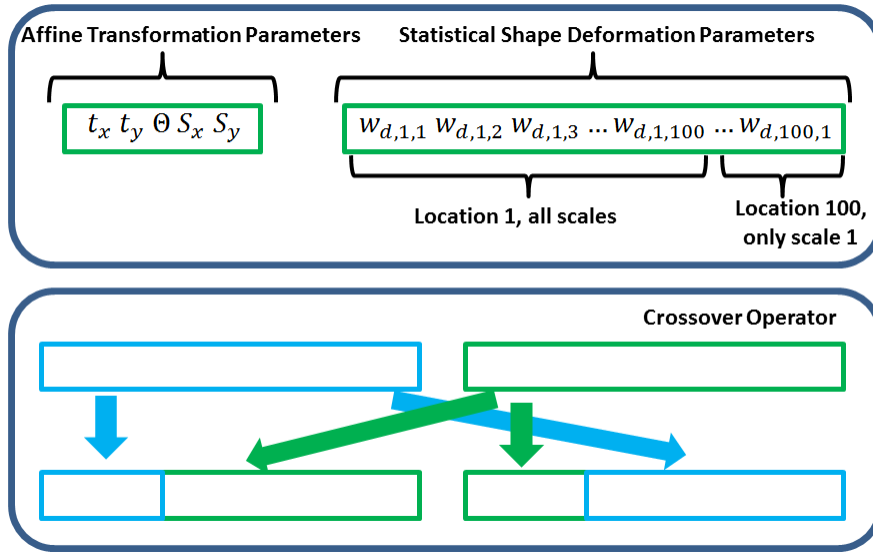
Affine Transformation Parameters

$t_x \; t_y \; \Theta \; S_x \; S_y$

Statistical Shape Deformation Parameters

$w_{d,1,1} \; w_{d,1,2} \; w_{d,1,3} \; ... \; w_{d,1,100} \; ... \; w_{d,100,1}$

Location 1, all scales

Location 100, only scale 1

Crossover Operator